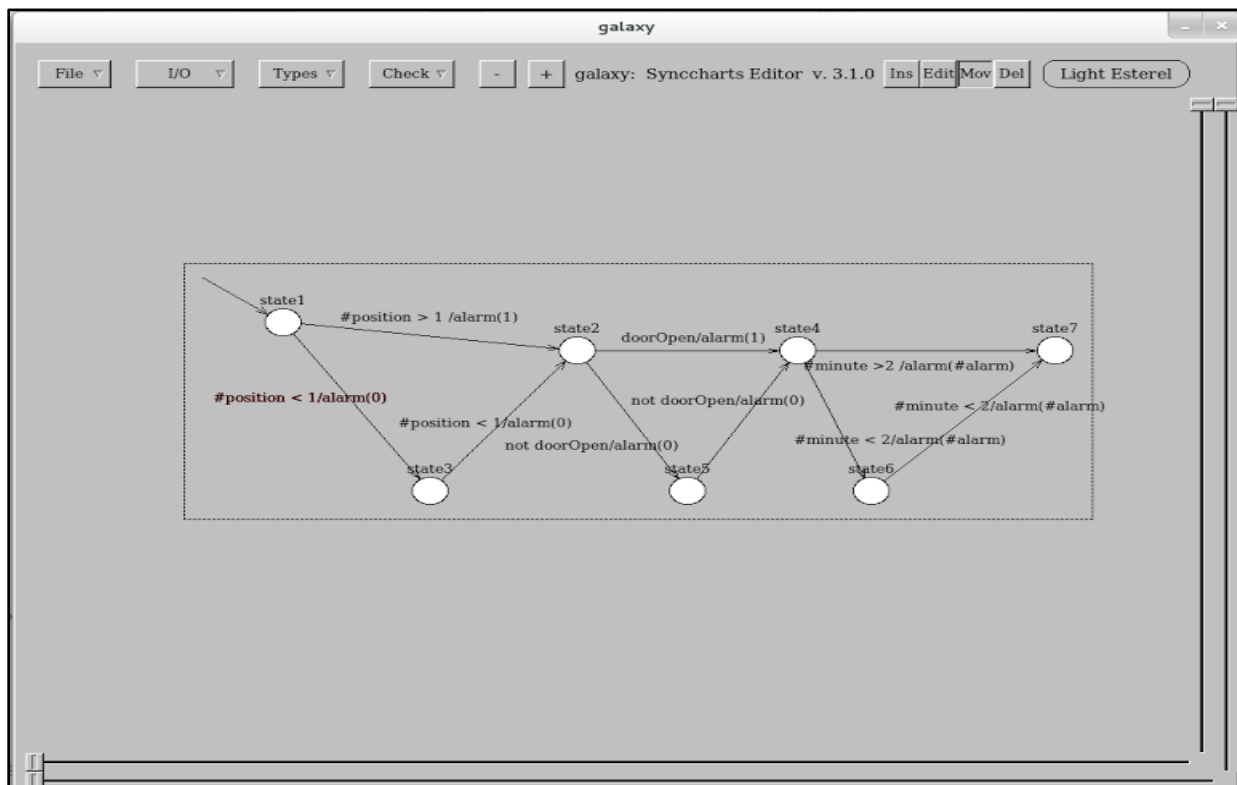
galaxy

File ▽ I/O ▽ Types ▽ Check ▽ - + galaxy: Syncharts Editor v. 3.1.0 Ins Edit Mov Del Light Esterel

state1

#position > 1 /alarm(1)

state2

doorOpen/alarm(1)

state4

state7

#minute >2 /alarm(#alarm)

#position < 1/alarm(0)

#position < 1/alarm(0)

not doorOpen/alarm(0)

#minute < 2/alarm(#alarm)

not doorOpen/alarm(0)

#minute < 2/alarm(#alarm)

state3

state5

state6